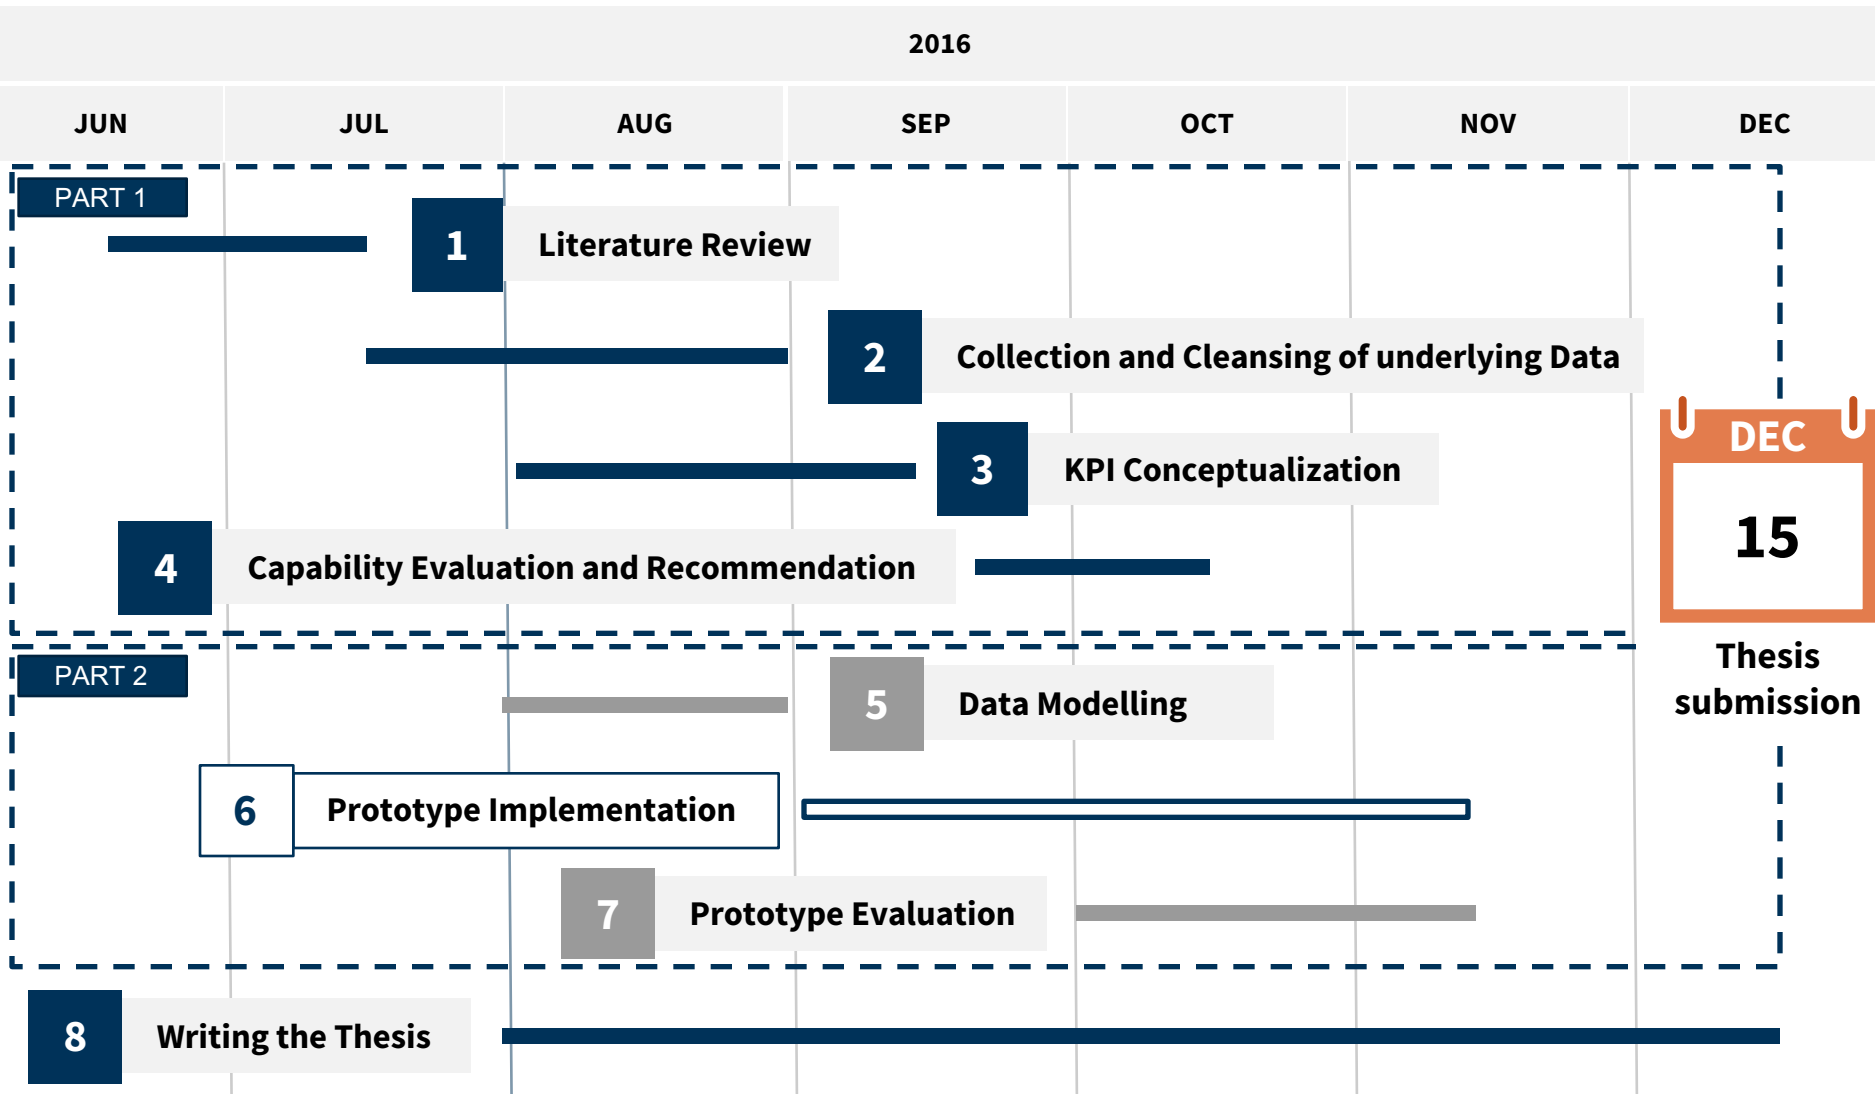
2016

| JUN | JUL | AUG | SEP | OCT | NOV | DEC |
|---|---|---|---|---|---|---|

PART 1

1 Literature Review

2 Collection and Cleansing of underlying Data

3 KPI Conceptualization

4 Capability Evaluation and Recommendation

DEC
15
Thesis submission

PART 2

5 Data Modelling

6 Prototype Implementation

7 Prototype Evaluation

8 Writing the Thesis